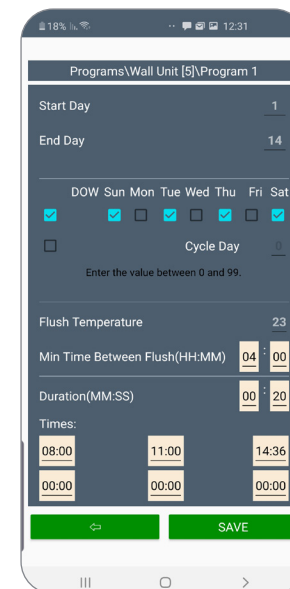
18% 12:31

Programs\Wall Unit [5]\Program 1

Start Day 1

End Day 14

DOW Sun Mon Tue Wed Thu Fri Sat

Cycle Day 0

Enter the value between 0 and 99.

Flush Temperature 23

Min Time Between Flush(HH:MM) 04 : 00

Duration(MM:SS) 00 : 20

Times:

08:00 11:00 14:36

00:00 00:00 00:00

⇦ SAVE